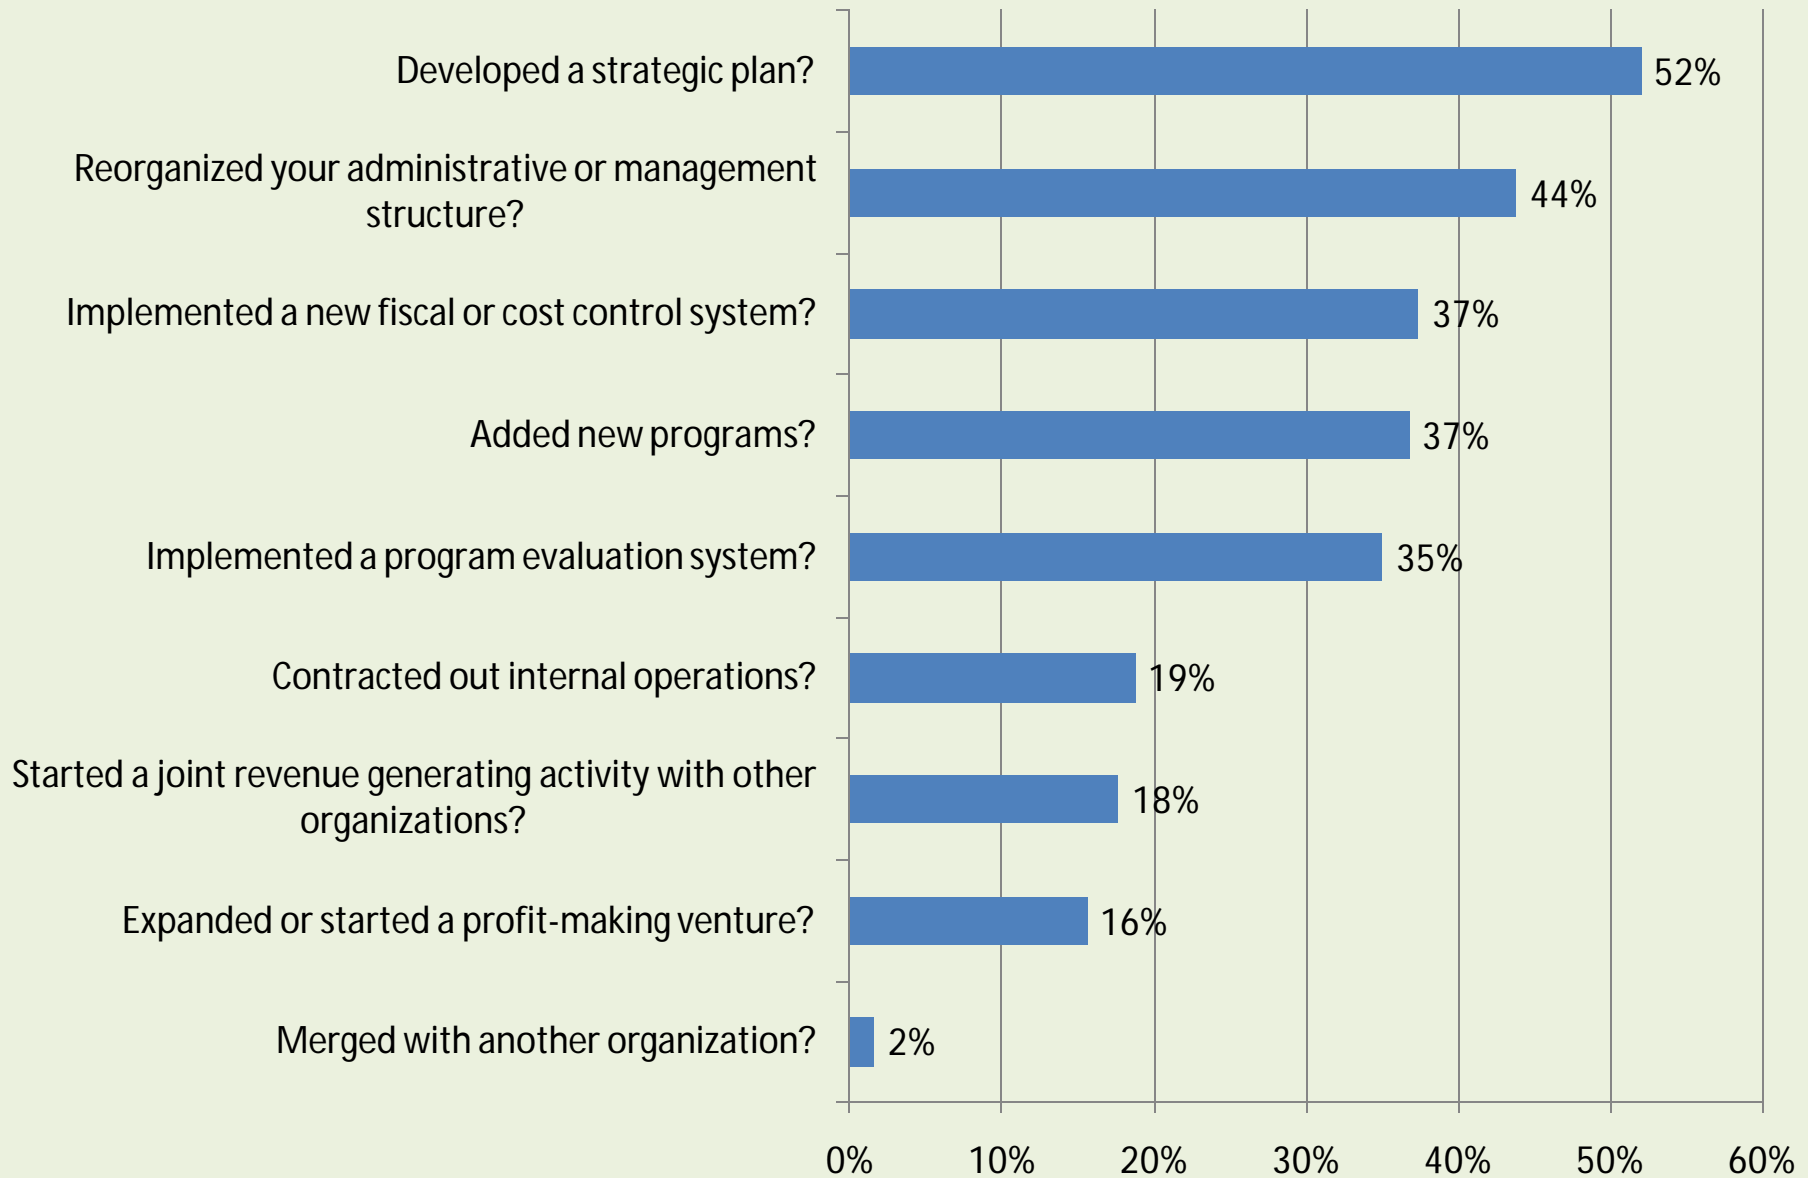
Developed a strategic plan? 52%

Reorganized your administrative or management structure? 44%

Implemented a new fiscal or cost control system? 37%

Added new programs? 37%

Implemented a program evaluation system? 35%

Contracted out internal operations? 19%

Started a joint revenue generating activity with other organizations? 18%

Expanded or started a profit-making venture? 16%

Merged with another organization? 2%

0% 10% 20% 30% 40% 50% 60%